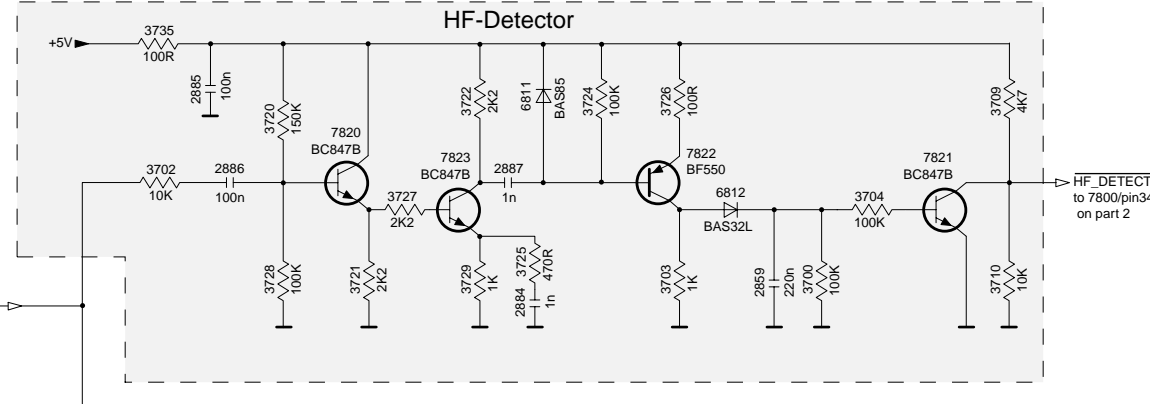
HF-Detector

+5V

3735
100R

2885
100n

3720
150K

7820
BC847B

3722
2K2

6811
BAS85

3724
100K

3726
100R

3709
4K7

7823
BC847B

2887
1n

7822
BF550

7821
BC847B

3702
10K

2886
100n

3727
2K2

6812
BAS32L

3704
100K

$\overline{\text{HF\_DETECT}}$
to 7800/pin34
on part 2

3728
100K

3721
2K2

3729
1K

3725
470R

2884
1n

3703
1K

2859
220n

3700
100K

3710
10K